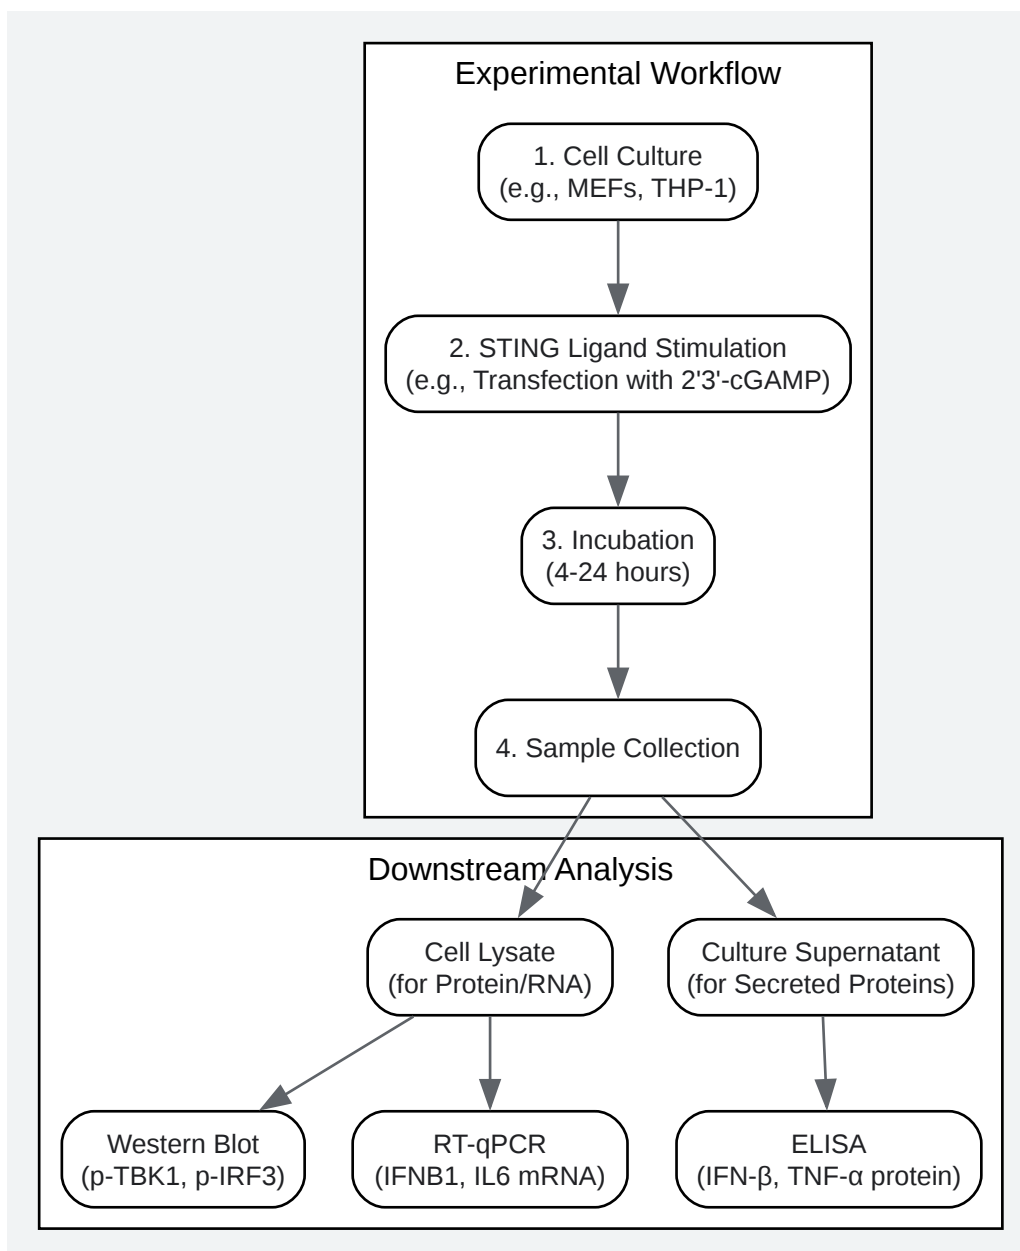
Experimental Workflow

1. Cell Culture
(e.g., MEFs, THP-1)

2. STING Ligand Stimulation
(e.g., Transfection with 2'3'-cGAMP)

3. Incubation
(4-24 hours)

4. Sample Collection

Downstream Analysis

Cell Lysate
(for Protein/RNA)

Culture Supernatant
(for Secreted Proteins)

Western Blot
(p-TBK1, p-IRF3)

RT-qPCR
(IFNB1, IL6 mRNA)

ELISA
(IFN-β, TNF-α protein)